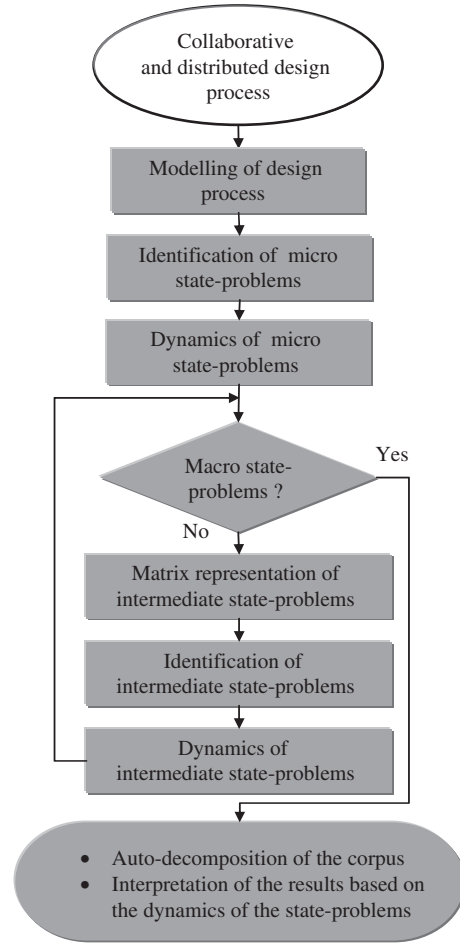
Collaborative and distributed design process

Modelling of design process

Identification of micro state-problems

Dynamics of micro state-problems

Macro state-problems ?

Yes

No

Matrix representation of intermediate state-problems

Identification of intermediate state-problems

Dynamics of intermediate state-problems

• Auto-decomposition of the corpus
• Interpretation of the results based on the dynamics of the state-problems